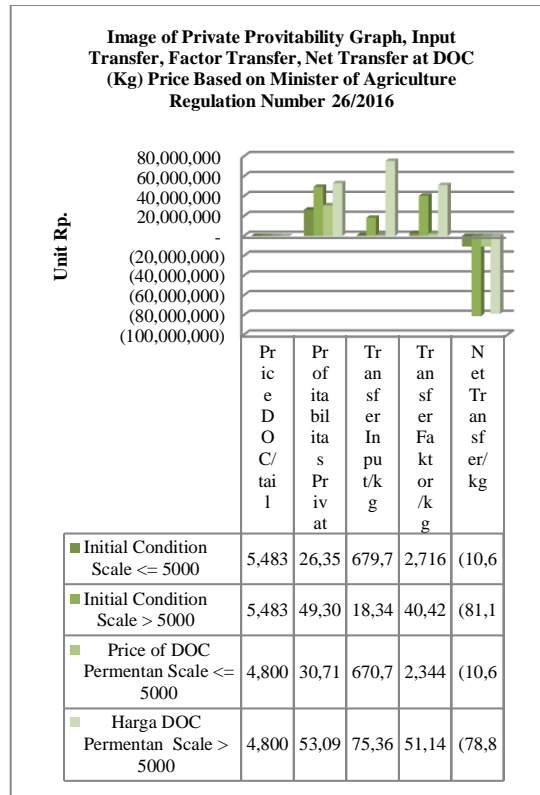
Image of Private Provitability Graph, Input Transfer, Factor Transfer, Net Transfer at DOC (Kg) Price Based on Minister of Agriculture Regulation Number 26/2016

Unit Rp.

80,000,000
60,000,000
40,000,000
20,000,000
-
(20,000,000)
(40,000,000)
(60,000,000)
(80,000,000)
(100,000,000)

| | Price DOC/tail | Profitabilitas Privat | Transfer Input/kg | Transfer Faktor/kg | Net Transfer/kg |
|---|---|---|---|---|---|
| Initial Condition Scale <= 5000 | 5,483 | 26,35 | 679,7 | 2,716 | (10,6 |
| Initial Condition Scale > 5000 | 5,483 | 49,30 | 18,34 | 40,42 | (81,1 |
| Price of DOC Permentan Scale <= 5000 | 4,800 | 30,71 | 670,7 | 2,344 | (10,6 |
| Harga DOC Permentan Scale > 5000 | 4,800 | 53,09 | 75,36 | 51,14 | (78,8 |